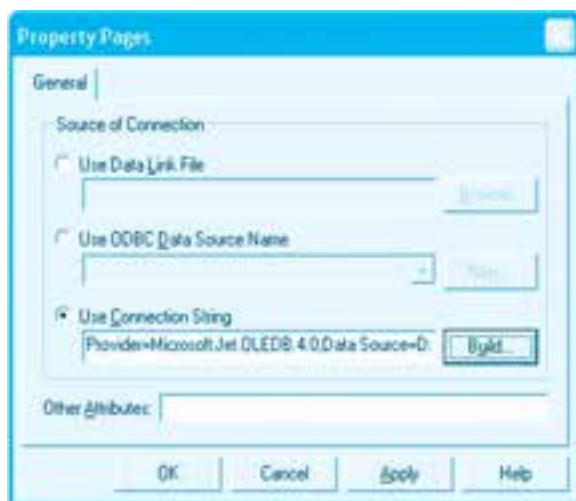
Property Pages

General

Source of Connection

Use Data Link File

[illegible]

Use ODBC Data Source Name

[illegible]

Use Connection String

Provider=Microsoft.Jet.OLEDB.4.0;Data Source=D:

Build...

Other Attributes:

OK

Cancel

Apply

Help